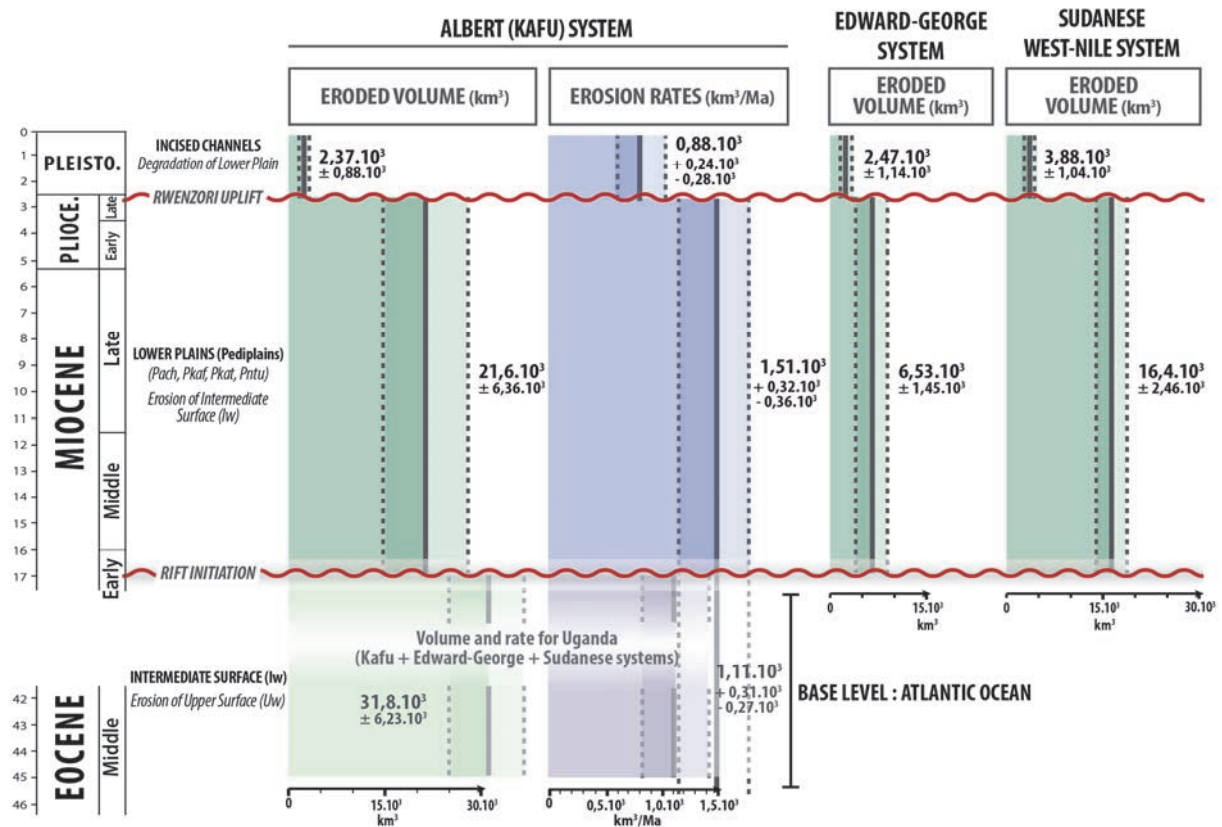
ALBERT (KAFU) SYSTEM

EDWARD-GEORGE SYSTEM

SUDANESE WEST-NILE SYSTEM

ERODED VOLUME (km³)

EROSION RATES (km³/Ma)

ERODED VOLUME (km³)

ERODED VOLUME (km³)

0
1
2
3
4
5
6
7
8
9
10
11
12
13
14
15
16
17
42
43
44
45
46

PLEISTO.

PLIOCE.
Late
Early

MIOCENE
Late
Middle
Early

EOCENE
Middle

INCISED CHANNELS
Degradation of Lower Plain

$2,37.10^3$
$\pm 0,88.10^3$

$0,88.10^3$
$+ 0,24.10^3$
$- 0,28.10^3$

$2,47.10^3$
$\pm 1,14.10^3$

$3,88.10^3$
$\pm 1,04.10^3$

RWENZORI UPLIFT

LOWER PLAINS (Pediplains)
(Pach, Pkaf, Pkat, Pntu)
Erosion of Intermediate Surface (Iw)

$21,6.10^3$
$\pm 6,36.10^3$

$1,51.10^3$
$+ 0,32.10^3$
$- 0,36.10^3$

$6,53.10^3$
$\pm 1,45.10^3$

$16,4.10^3$
$\pm 2,46.10^3$

RIFT INITIATION

0
$15.10^3$
km³

0
$15.10^3$
$30.10^3$
km³

Volume and rate for Uganda
(Kafu + Edward-George + Sudanese systems)

INTERMEDIATE SURFACE (Iw)
Erosion of Upper Surface (Uw)

$31,8.10^3$
$\pm 6,23.10^3$

$1,11.10^3$
$+ 0,31.10^3$
$- 0,27.10^3$

BASE LEVEL : ATLANTIC OCEAN

0
$15.10^3$
$30.10^3$
km³

0
$0,5.10^3$
$1,0.10^3$
$1,5.10^3$
km³/Ma